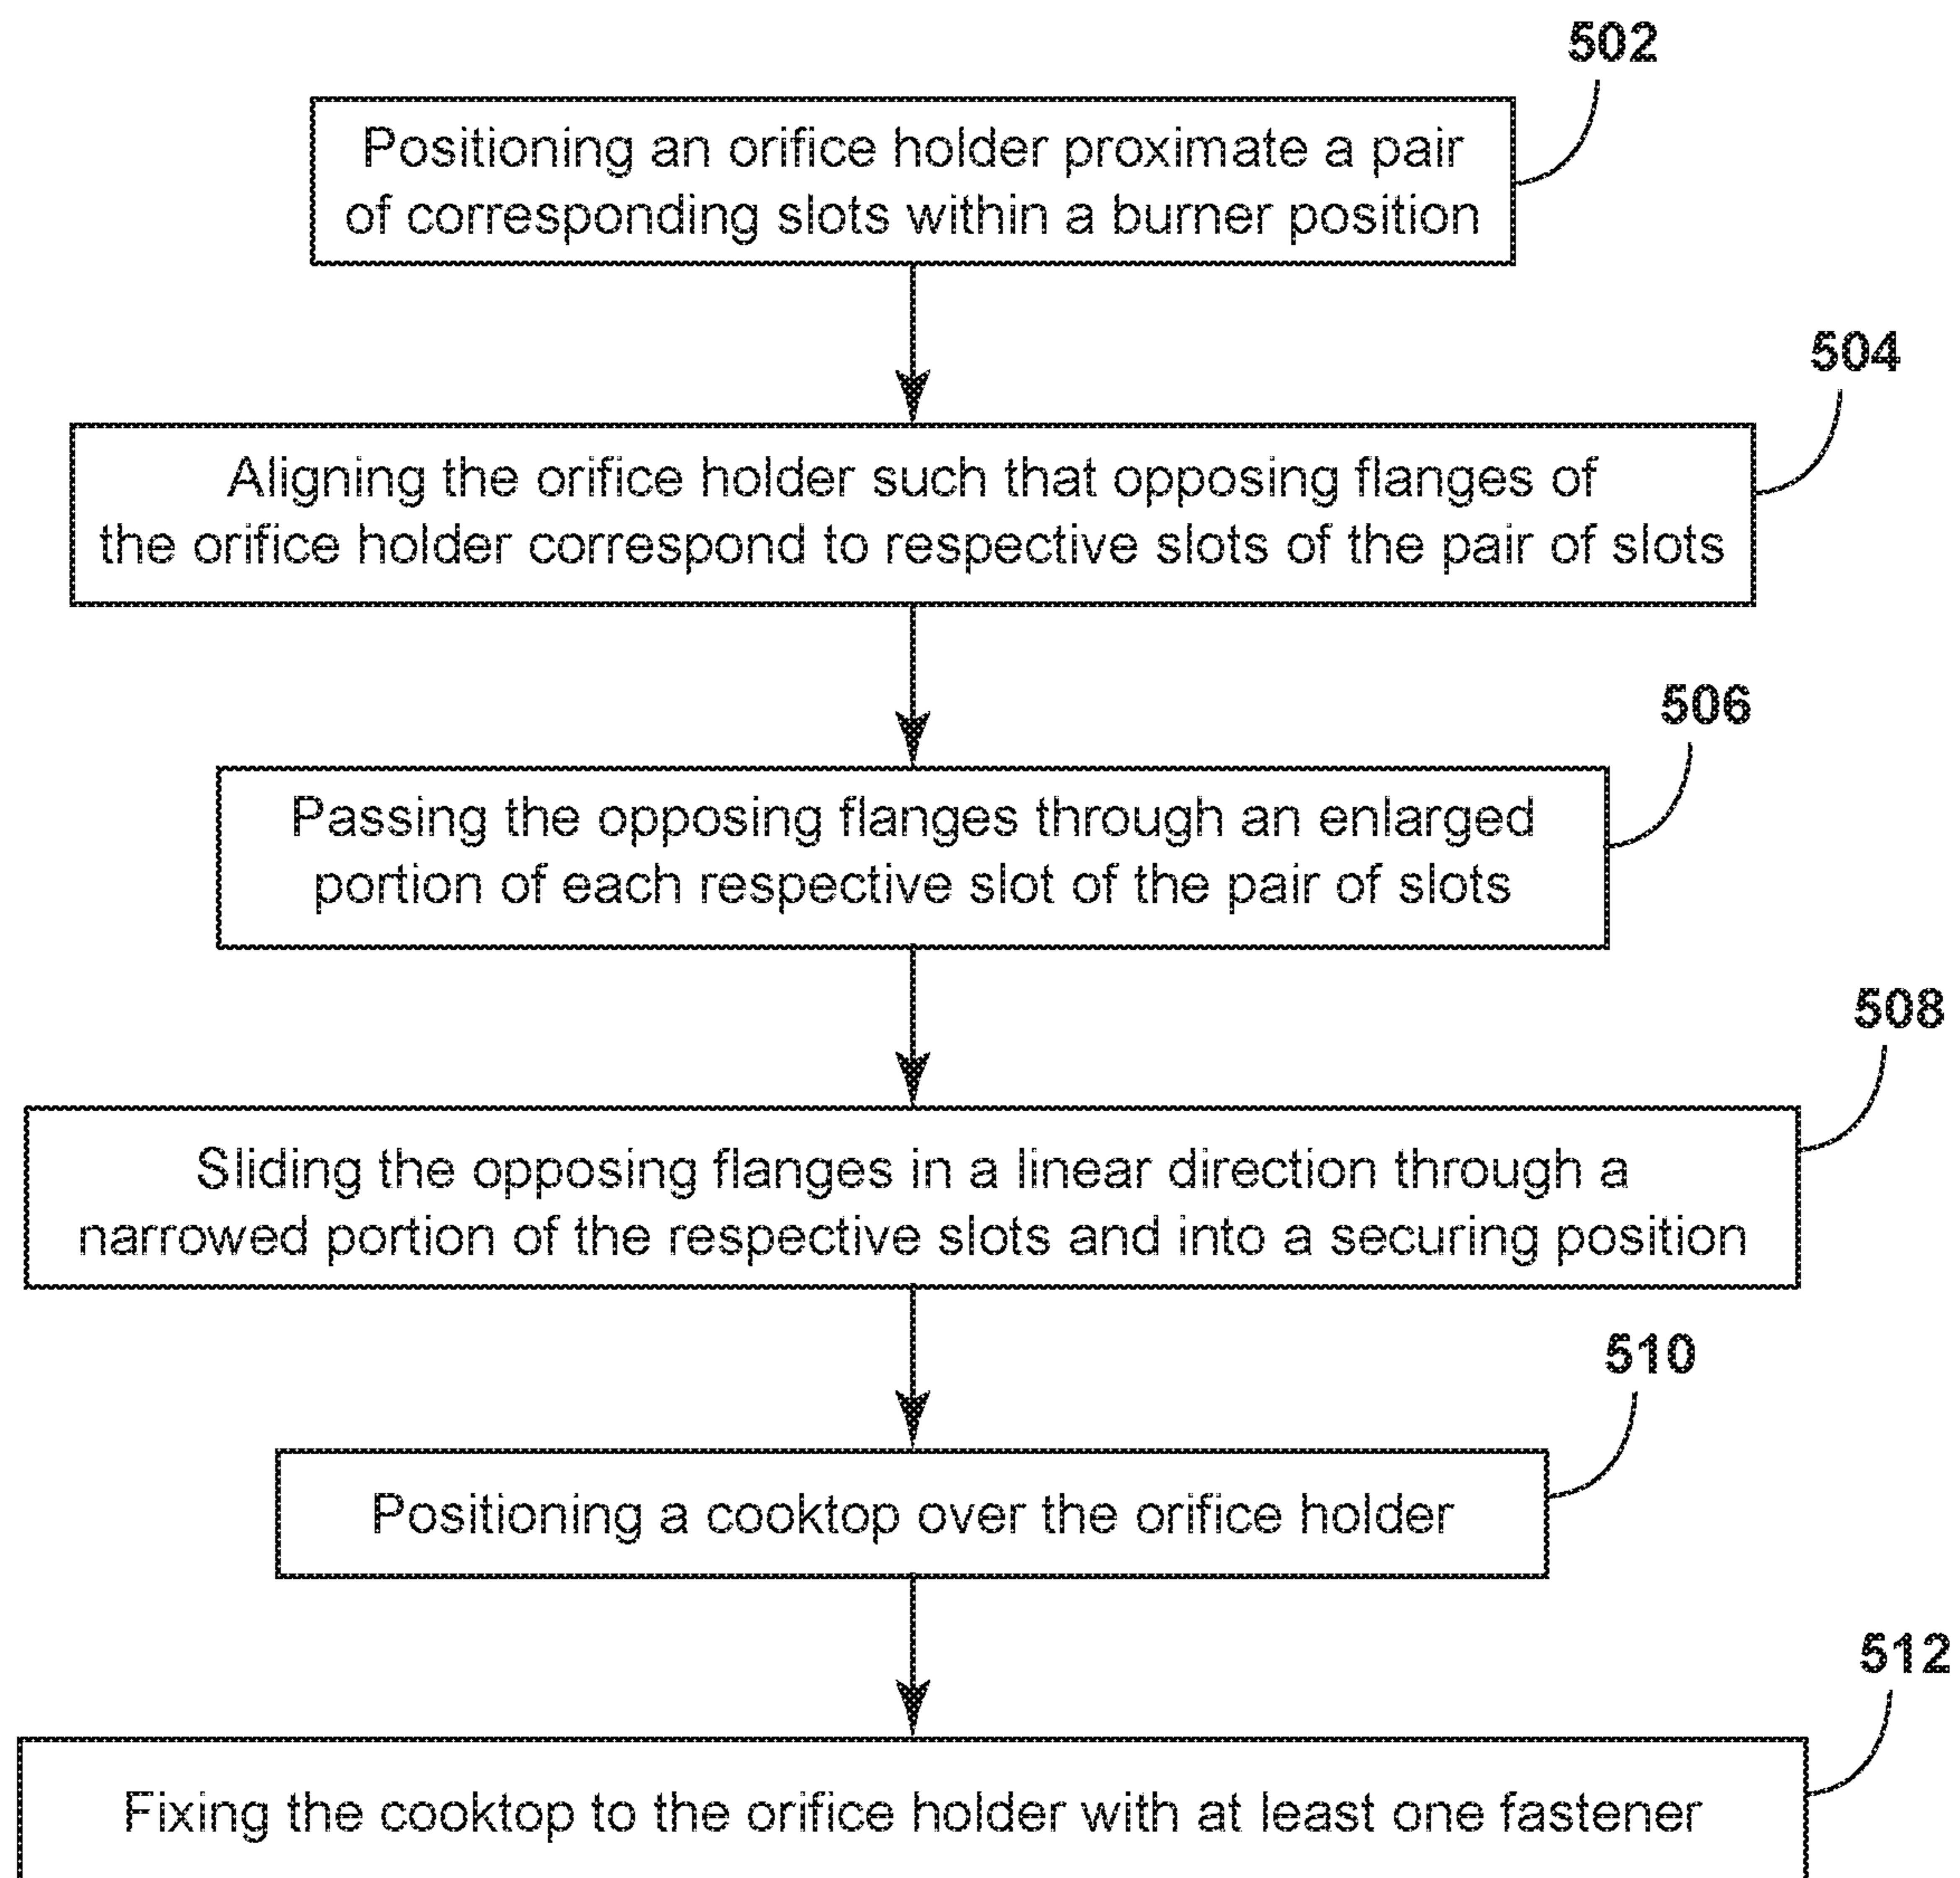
502

Positioning an orifice holder proximate a pair of corresponding slots within a burner position

504

Aligning the orifice holder such that opposing flanges of the orifice holder correspond to respective slots of the pair of slots

506

Passing the opposing flanges through an enlarged portion of each respective slot of the pair of slots

508

Sliding the opposing flanges in a linear direction through a narrowed portion of the respective slots and into a securing position

510

Positioning a cooktop over the orifice holder

512

Fixing the cooktop to the orifice holder with at least one fastener